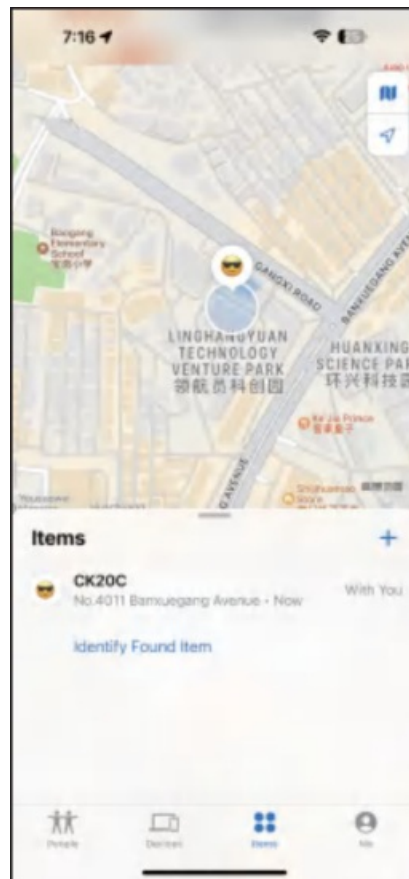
7:16

Bagang Elementary School
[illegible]

GANGXI ROAD

BANXUEGANG AVE

LINGHANGYUAN TECHNOLOGY VENTURE PARK
领航员科创园

HUANKING SCIENCE PARK
环兴科技园

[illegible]

AVENUE

Items +

CK20C
No.4011 Banxuegang Avenue • Now
With You

Identify Found Item

People Devices Items Me